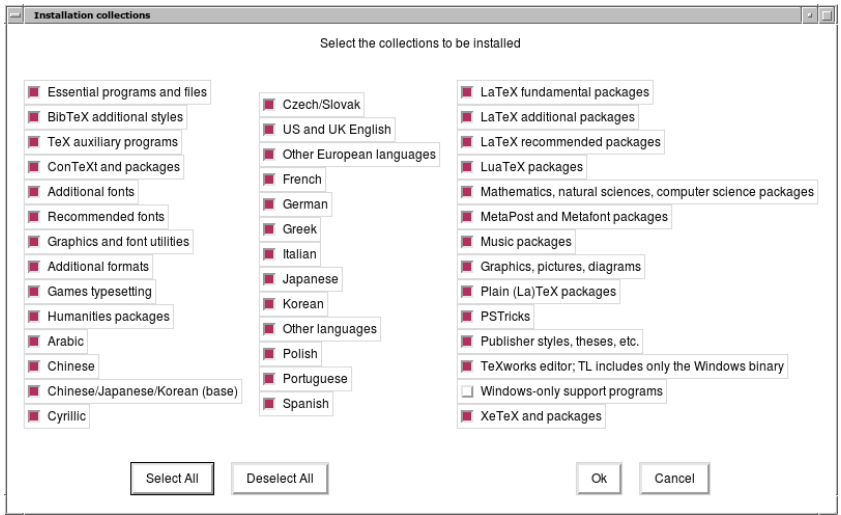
Installation collections

Select the collections to be installed

Essential programs and files
BibTeX additional styles
TeX auxiliary programs
ConTeXt and packages
Additional fonts
Recommended fonts
Graphics and font utilities
Additional formats
Games typesetting
Humanities packages
Arabic
Chinese
Chinese/Japanese/Korean (base)
Cyrillic

Czech/Slovak
US and UK English
Other European languages
French
German
Greek
Italian
Japanese
Korean
Other languages
Polish
Portuguese
Spanish

LaTeX fundamental packages
LaTeX additional packages
LaTeX recommended packages
LuaTeX packages
Mathematics, natural sciences, computer science packages
MetaPost and Metafont packages
Music packages
Graphics, pictures, diagrams
Plain (La)TeX packages
PSTricks
Publisher styles, theses, etc.
TeXworks editor; TL includes only the Windows binary
Windows-only support programs
XeTeX and packages

Select All
Deselect All
Ok
Cancel